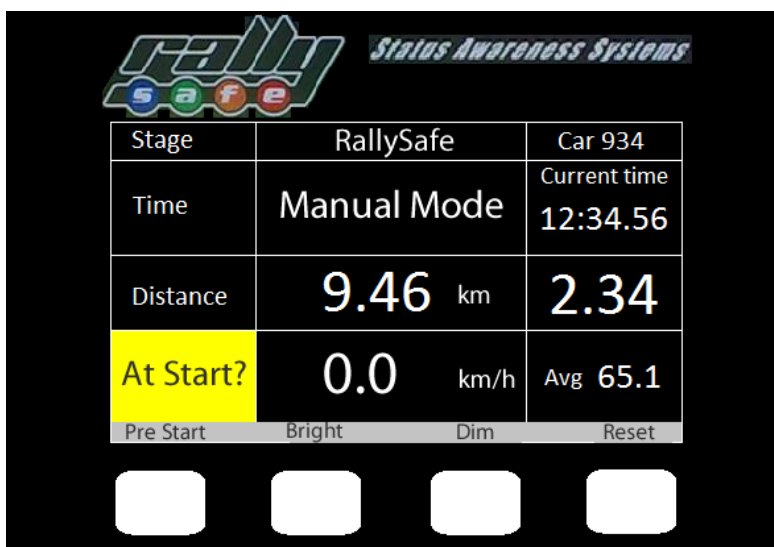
rally
s a f e
Status Awareness Systems

| Stage | RallySafe | Car 934 |
|---|---|---|
| Time | Manual Mode | Current time 12:34.56 |
| Distance | 9.46 km | 2.34 |
| At Start? | 0.0 km/h | Avg 65.1 |

Pre Start Bright Dim Reset